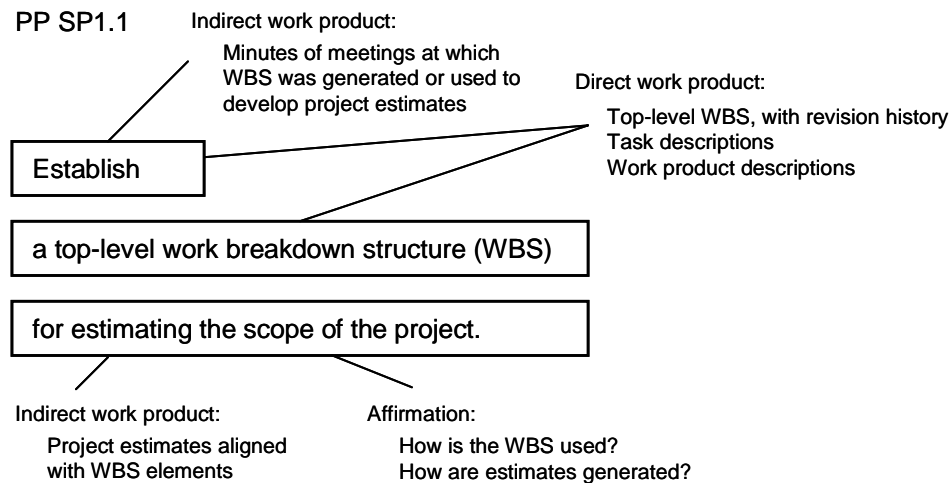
PP SP1.1

Indirect work product:

Minutes of meetings at which WBS was generated or used to develop project estimates

Direct work product:

Top-level WBS, with revision history
Task descriptions
Work product descriptions

Establish

a top-level work breakdown structure (WBS)

for estimating the scope of the project.

Indirect work product:

Project estimates aligned with WBS elements

Affirmation:

How is the WBS used?
How are estimates generated?